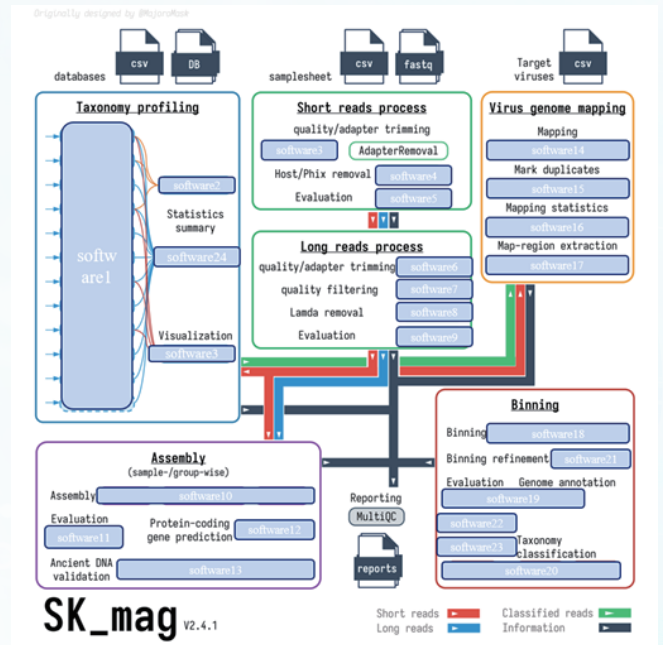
Originally designed by @MajoroMask

databases csv DB

samplesheet csv fastq

Target viruses csv

Taxonomy profiling

softw are1

software2

Statistics summary

software24

Visualization

software3

Short reads process

quality/adapter trimming

software3 AdapterRemoval

Host/Phix removal software4

Evaluation software5

Long reads process

quality/adapter trimming software6

quality filtering software7

Lamda removal software8

Evaluation software9

Virus genome mapping

Mapping

software14

Mark duplicates

software15

Mapping statistics

software16

Map-region extraction

software17

Binning

Binning software18

Binning refinement software21

Evaluation Genome annotation

software19

software22

software23 Taxonomy classification

software20

Assembly

(sample-/group-wise)

Assembly software10

Evaluation

software11

Protein-coding gene prediction software12

Ancient DNA validation software13

Reporting

MultiQC

reports

SK_mag V2.4.1

Short reads

Long reads

Classified reads

Information